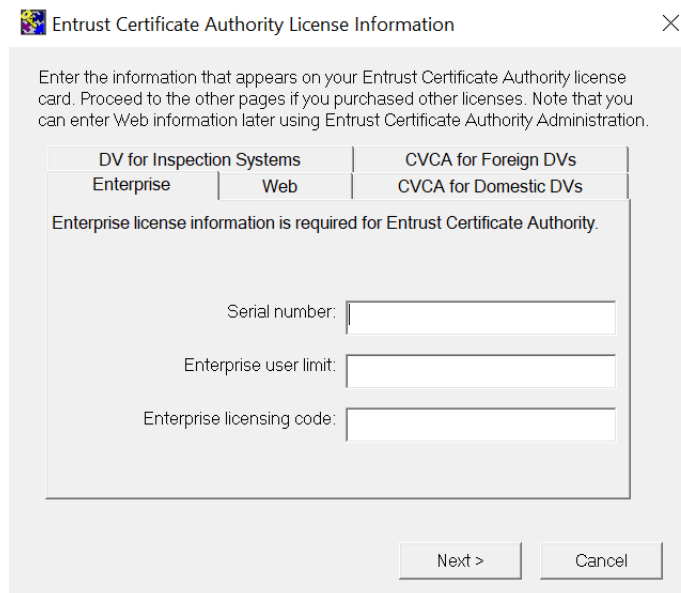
Entrust Certificate Authority License Information

Enter the information that appears on your Entrust Certificate Authority license card. Proceed to the other pages if you purchased other licenses. Note that you can enter Web information later using Entrust Certificate Authority Administration.

DV for Inspection Systems
CVCA for Foreign DVs
Enterprise
Web
CVCA for Domestic DVs

Enterprise license information is required for Entrust Certificate Authority.

Serial number:

Enterprise user limit:

Enterprise licensing code:

Next >
Cancel